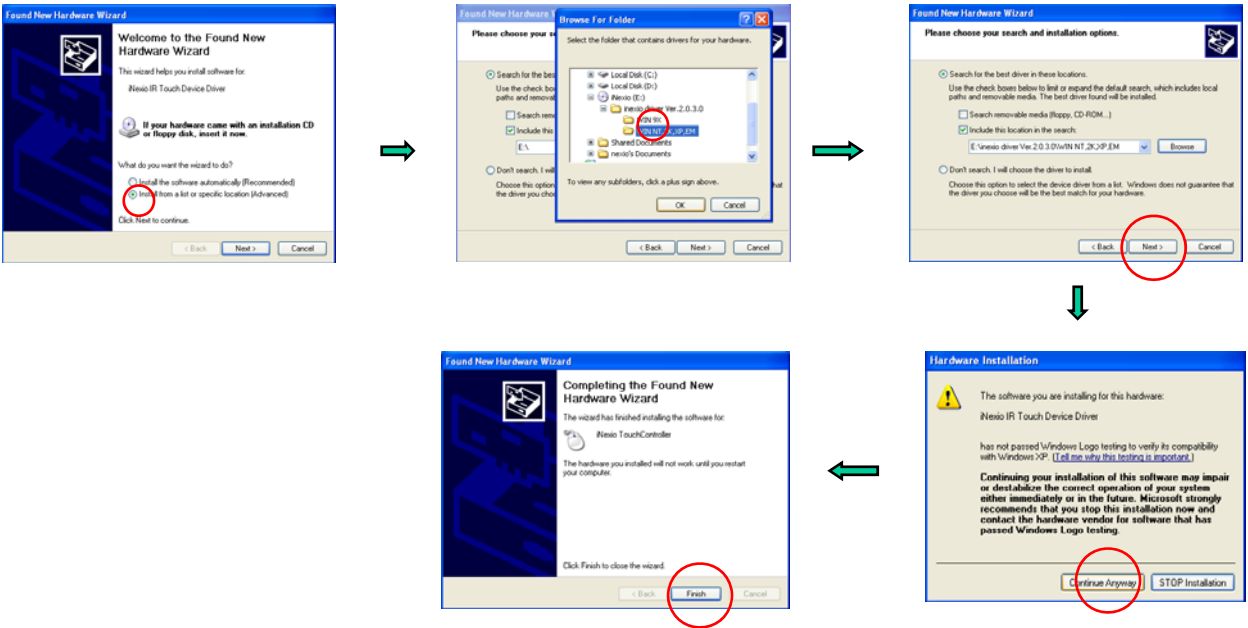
Found New Hardware Wizard

Welcome to the Found New Hardware Wizard

This wizard helps you install software for:

iNexio IR Touch Device Driver

If your hardware came with an installation CD or floppy disk, insert it now.

What do you want the wizard to do?

Install the software automatically (Recommended)

Install from a list or specific location (Advanced)

Click Next to continue.

< Back Next > Cancel

Found New Hardware W

Please choose your s

Search for the best

Use the check box paths and removab

Search remo

Include this

E:\

Don't search. I will

Choose this option the driver you cho

< Back Next > Cancel

Browse For Folder

Select the folder that contains drivers for your hardware.

Local Disk (C:)

Local Disk (D:)

iNexio (E:)

inexio driver Ver.2.0.3.0

WIN 9X

WIN NT,2K,XP,EM

Shared Documents

nexio's Documents

To view any subfolders, click a plus sign above.

OK Cancel

Found New Hardware Wizard

Please choose your search and installation options.

Search for the best driver in these locations.

Use the check boxes below to limit or expand the default search, which includes local paths and removable media. The best driver found will be installed.

Search removable media (floppy, CD-ROM...)

Include this location in the search:

E:\inexio driver Ver.2.0.3.0\WIN NT,2K,XP,EM

Browse

Don't search. I will choose the driver to install.

Choose this option to select the device driver from a list. Windows does not guarantee that the driver you choose will be the best match for your hardware.

< Back Next > Cancel

Found New Hardware Wizard

Completing the Found New Hardware Wizard

The wizard has finished installing the software for:

iNexio TouchController

The hardware you installed will not work until you restart your computer.

Click Finish to close the wizard.

< Back Finish Cancel

Hardware Installation

The software you are installing for this hardware:

iNexio IR Touch Device Driver

has not passed Windows Logo testing to verify its compatibility with Windows XP. (Tell me why this testing is important.)

Continuing your installation of this software may impair or destabilize the correct operation of your system either immediately or in the future. Microsoft strongly recommends that you stop this installation now and contact the hardware vendor for software that has passed Windows Logo testing.

Continue Anyway STOP Installation